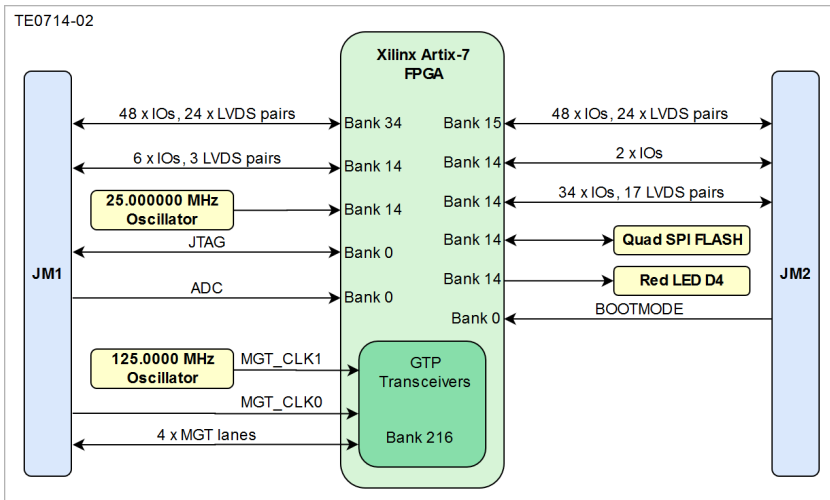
TE0714-02

Xilinx Artix-7 FPGA

JM1

JM2

48 x IOs, 24 x LVDS pairs

Bank 34

Bank 15

48 x IOs, 24 x LVDS pairs

6 x IOs, 3 LVDS pairs

Bank 14

Bank 14

2 x IOs

25.000000 MHz Oscillator

Bank 14

Bank 14

34 x IOs, 17 LVDS pairs

JTAG

Bank 0

Bank 14

Quad SPI FLASH

ADC

Bank 0

Bank 14

Red LED D4

Bank 0

BOOTMODE

125.0000 MHz Oscillator

MGT_CLK1

GTP Transceivers

MGT_CLK0

4 x MGT lanes

Bank 216